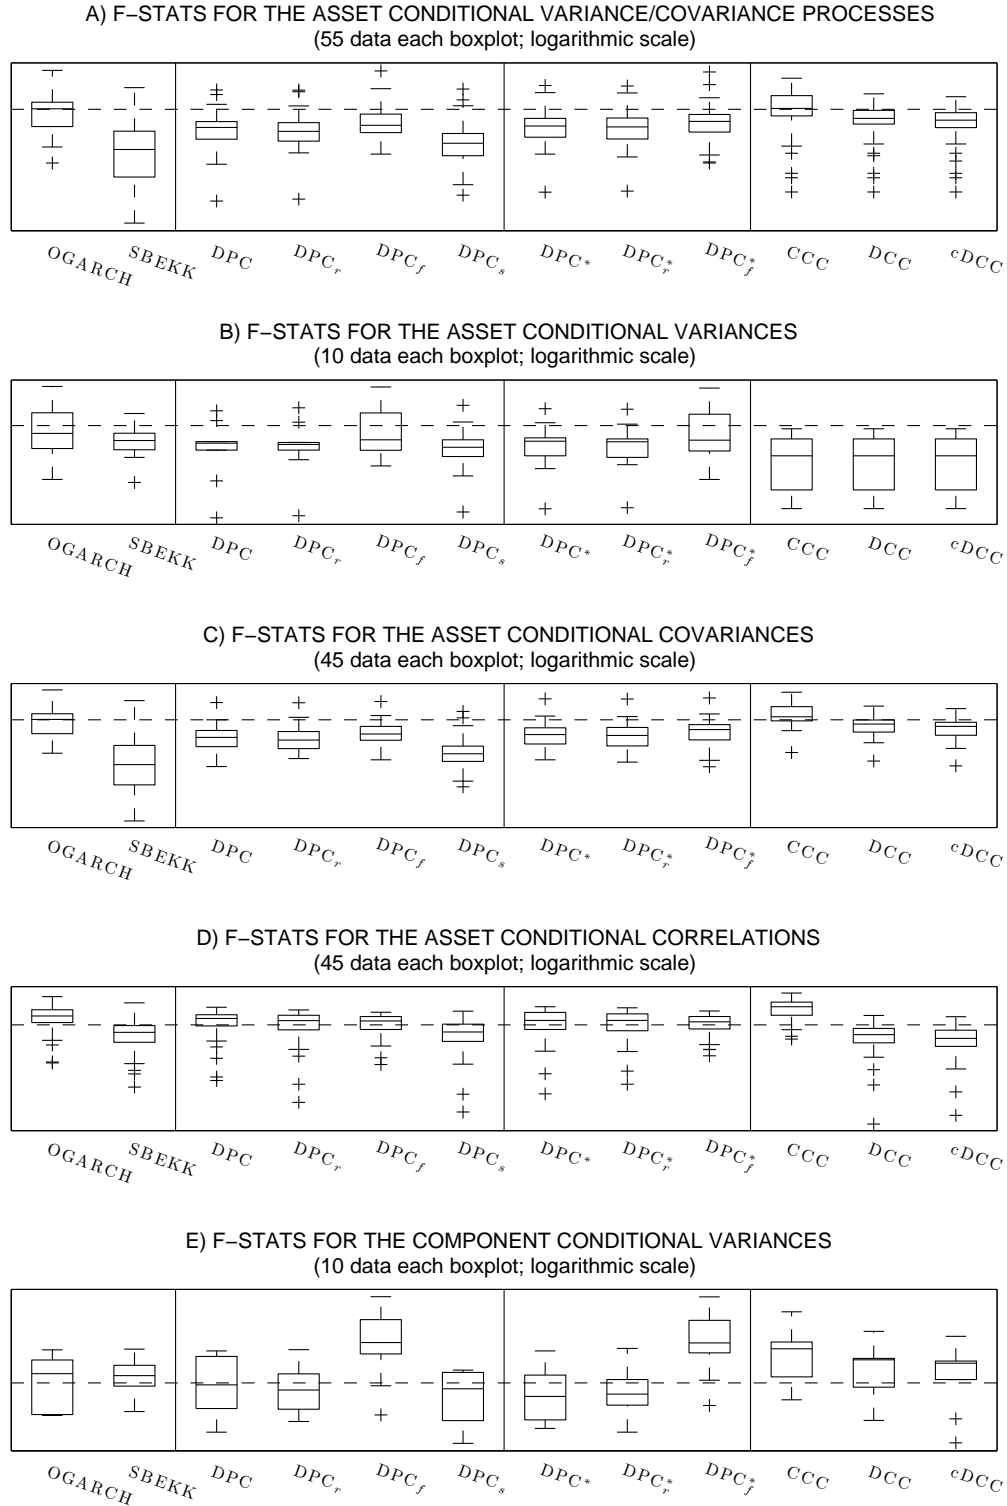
A) F−STATS FOR THE ASSET CONDITIONAL VARIANCE/COVARIANCE PROCESSES
(55 data each boxplot; logarithmic scale)

$OGARCH$ $SBEKK$ $DPC$ $DPC_r$ $DPC_f$ $DPC_s$ $DPC^*$ $DPC_r^*$ $DPC_f^*$ $CCC$ $DCC$ $cDCC$

B) F−STATS FOR THE ASSET CONDITIONAL VARIANCES
(10 data each boxplot; logarithmic scale)

$OGARCH$ $SBEKK$ $DPC$ $DPC_r$ $DPC_f$ $DPC_s$ $DPC^*$ $DPC_r^*$ $DPC_f^*$ $CCC$ $DCC$ $cDCC$

C) F−STATS FOR THE ASSET CONDITIONAL COVARIANCES
(45 data each boxplot; logarithmic scale)

$OGARCH$ $SBEKK$ $DPC$ $DPC_r$ $DPC_f$ $DPC_s$ $DPC^*$ $DPC_r^*$ $DPC_f^*$ $CCC$ $DCC$ $cDCC$

D) F−STATS FOR THE ASSET CONDITIONAL CORRELATIONS
(45 data each boxplot; logarithmic scale)

$OGARCH$ $SBEKK$ $DPC$ $DPC_r$ $DPC_f$ $DPC_s$ $DPC^*$ $DPC_r^*$ $DPC_f^*$ $CCC$ $DCC$ $cDCC$

E) F−STATS FOR THE COMPONENT CONDITIONAL VARIANCES
(10 data each boxplot; logarithmic scale)

$OGARCH$ $SBEKK$ $DPC$ $DPC_r$ $DPC_f$ $DPC_s$ $DPC^*$ $DPC_r^*$ $DPC_f^*$ $CCC$ $DCC$ $cDCC$